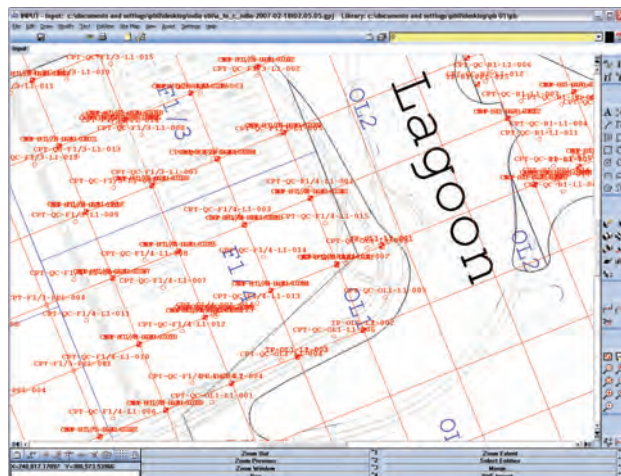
INPUT - Input: c:\documents and settings\gbl\desktop\india rds\a_to_c_india 2007-02-18\02.05.05.gpj Library: c:\documents and settings\gbl\desktop\gb 01\gb

Input

CPT-QC-F1/3-L1-015
CPT-F1/3-L1-011
CPT-QC-F1/3-L1-013
CPT-QC-F1/4-L1-009
CPT-QC-F1/4-L1-003
CPT-QC-F1/4-L1-014
CPT-QC-F1/4-L1-001
CPT-F1/3-L1-004
CPT-QC-F1/4-L1-011
CPT-QC-F1/4-L1-012
CPT-QC-F1/4-L1-013
CPT-QC-F1/4-L1-015
CPT-QC-F1/4-L1-006
CPT-QC-OL1-L1-001
CPT-QC-OL1-L1-003
CPT-QC-B1-L1-004
CPT-QC-B1-L1-011

Lagoon
OL2
OL2
OL1
F1/3
F1/4
OL

Zoom Out
Zoom Previous
Zoom Window
Zoom Extent
Select Entities
Merge

X=240,817.1785' Y=180,573.5396'